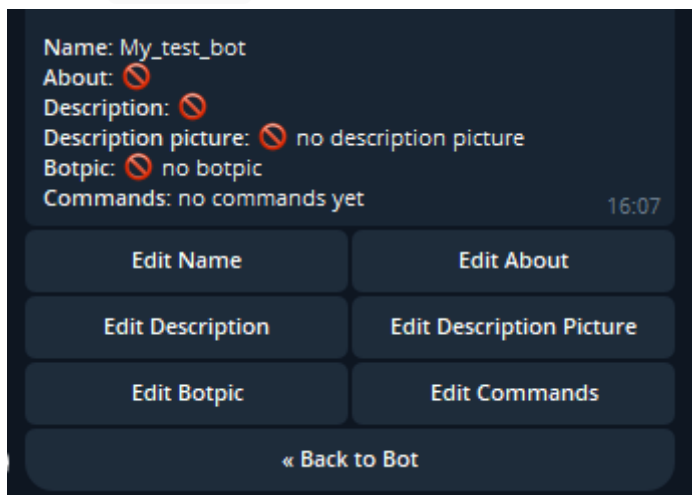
Name: My_test_bot
About: 🚫
Description: 🚫
Description picture: 🚫 no description picture
Botpic: 🚫 no botpic
Commands: no commands yet

16:07

Edit Name
Edit About
Edit Description
Edit Description Picture
Edit Botpic
Edit Commands
« Back to Bot